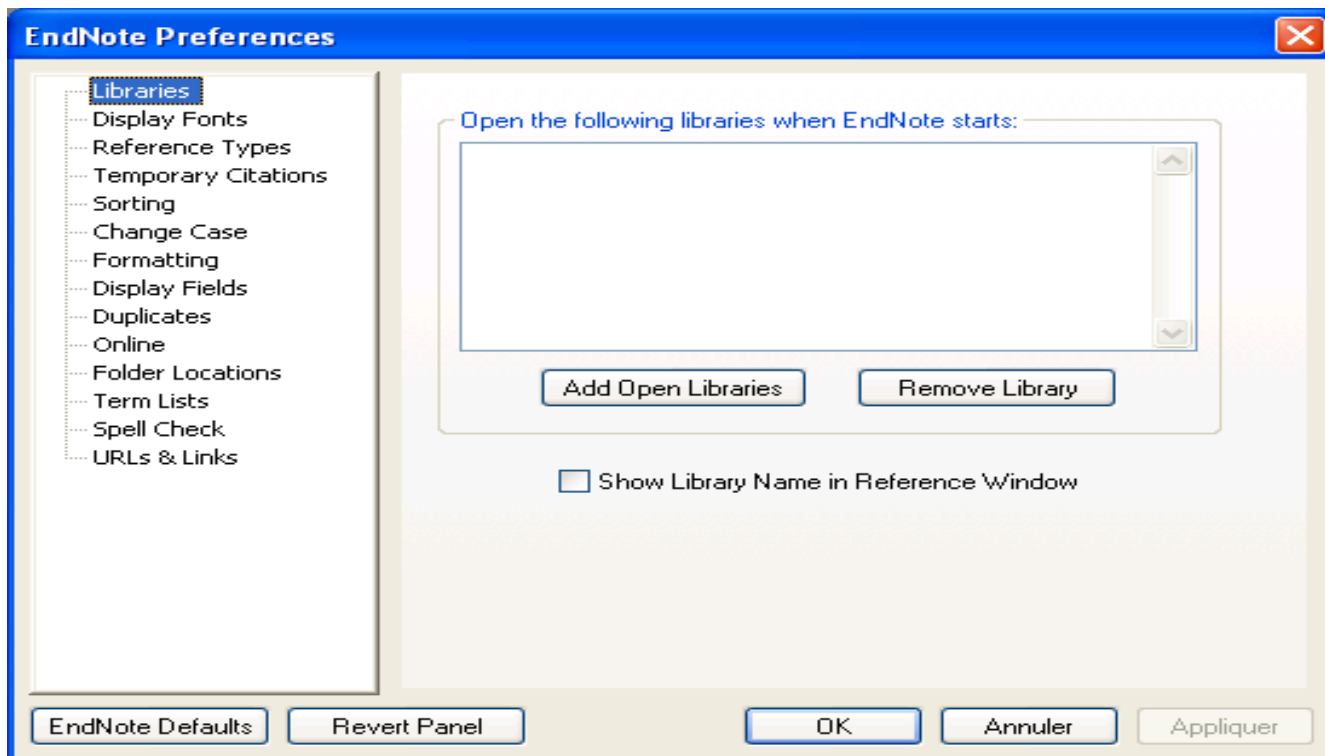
EndNote Preferences

Libraries
Display Fonts
Reference Types
Temporary Citations
Sorting
Change Case
Formatting
Display Fields
Duplicates
Online
Folder Locations
Term Lists
Spell Check
URLs & Links

Open the following libraries when EndNote starts:

Add Open Libraries

Remove Library

Show Library Name in Reference Window

EndNote Defaults

Revert Panel

OK

Annuler

Appliquer